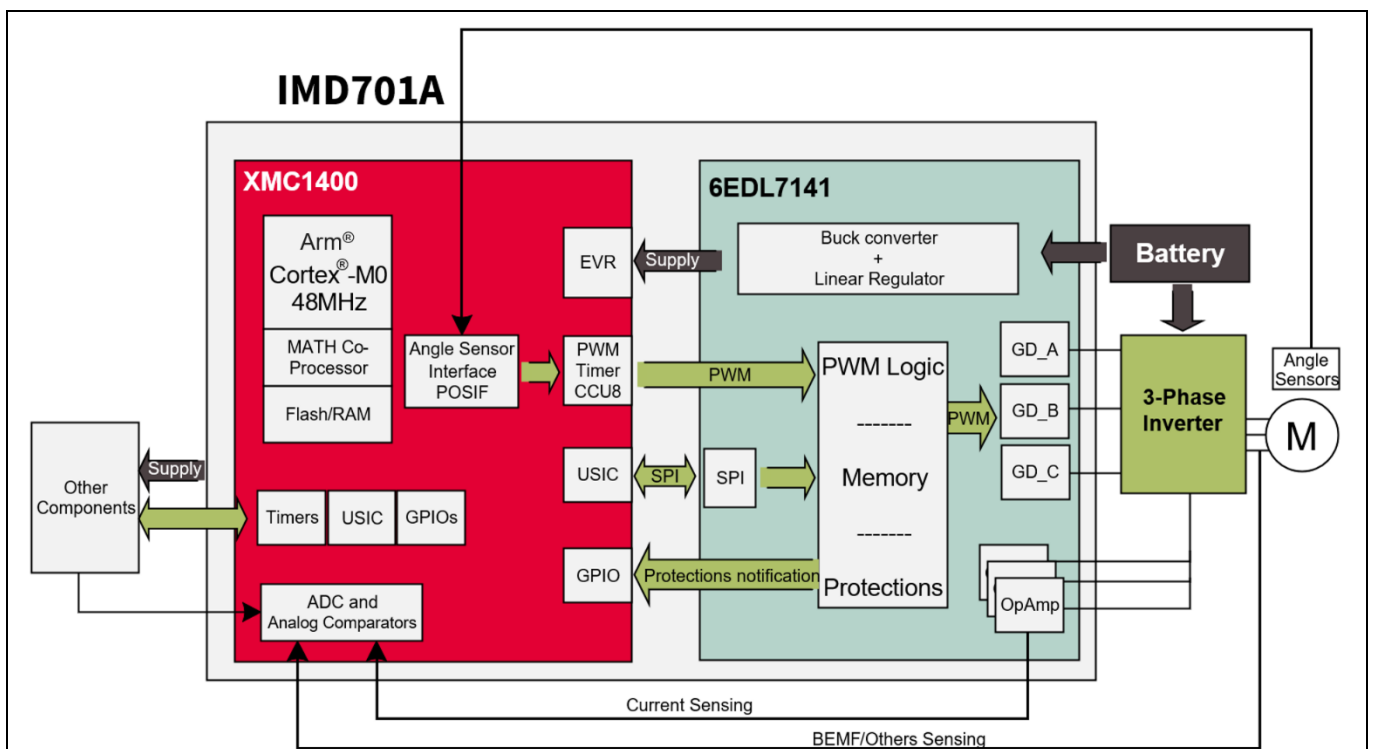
IMD701A

XMC1400

Arm® Cortex®-M0 48MHz

MATH Co-Processor

Flash/RAM

Angle Sensor Interface POSIF

EVR

Supply

PWM Timer CCU8

USIC

SPI

GPIO

Timers

USIC

GPIOs

ADC and Analog Comparators

Other Components

Supply

6EDL7141

Buck converter + Linear Regulator

Battery

PWM

PWM Logic

-------

Memory

-------

Protections

SPI

Protections notification

PWM

GD_A

GD_B

GD_C

3-Phase Inverter

Angle Sensors

M

OpAmp

Current Sensing

BEMF/Others Sensing